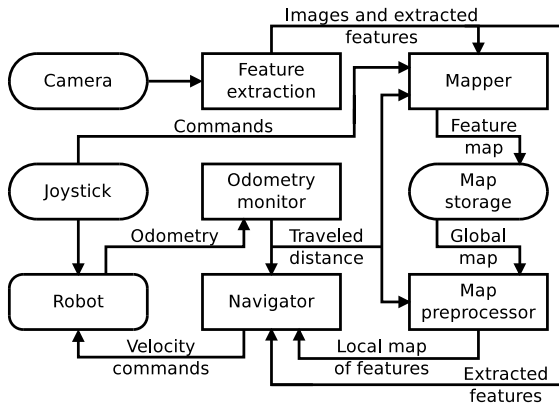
Images and extracted features

Camera

Feature extraction

Mapper

Commands

Feature map

Joystick

Odometry monitor

Map storage

Odometry

Traveled distance

Global map

Robot

Navigator

Map preprocessor

Velocity commands

Local map of features

Extracted features